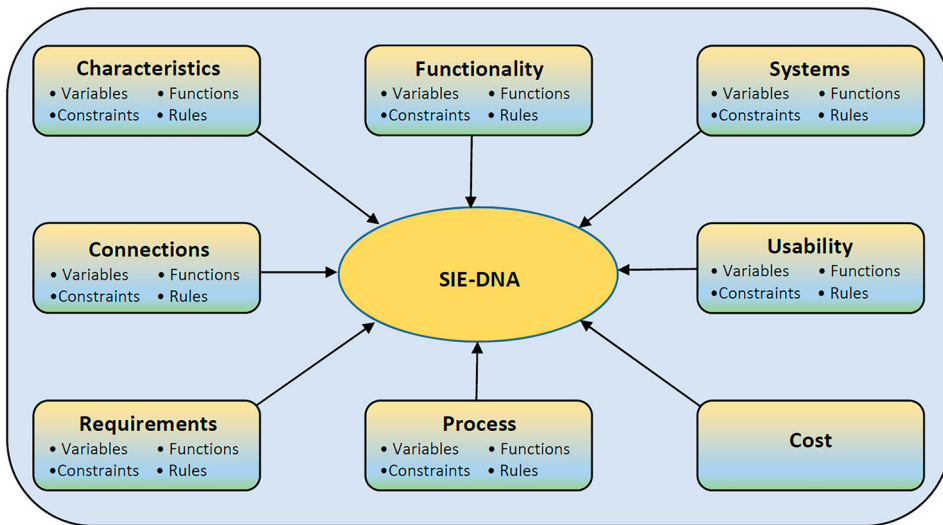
Characteristics
• Variables • Functions
•Constraints • Rules

Functionality
• Variables • Functions
•Constraints • Rules

Systems
• Variables • Functions
•Constraints • Rules

Connections
• Variables • Functions
•Constraints • Rules

SIE-DNA

Usability
• Variables • Functions
•Constraints • Rules

Requirements
• Variables • Functions
•Constraints • Rules

Process
• Variables • Functions
•Constraints • Rules

Cost